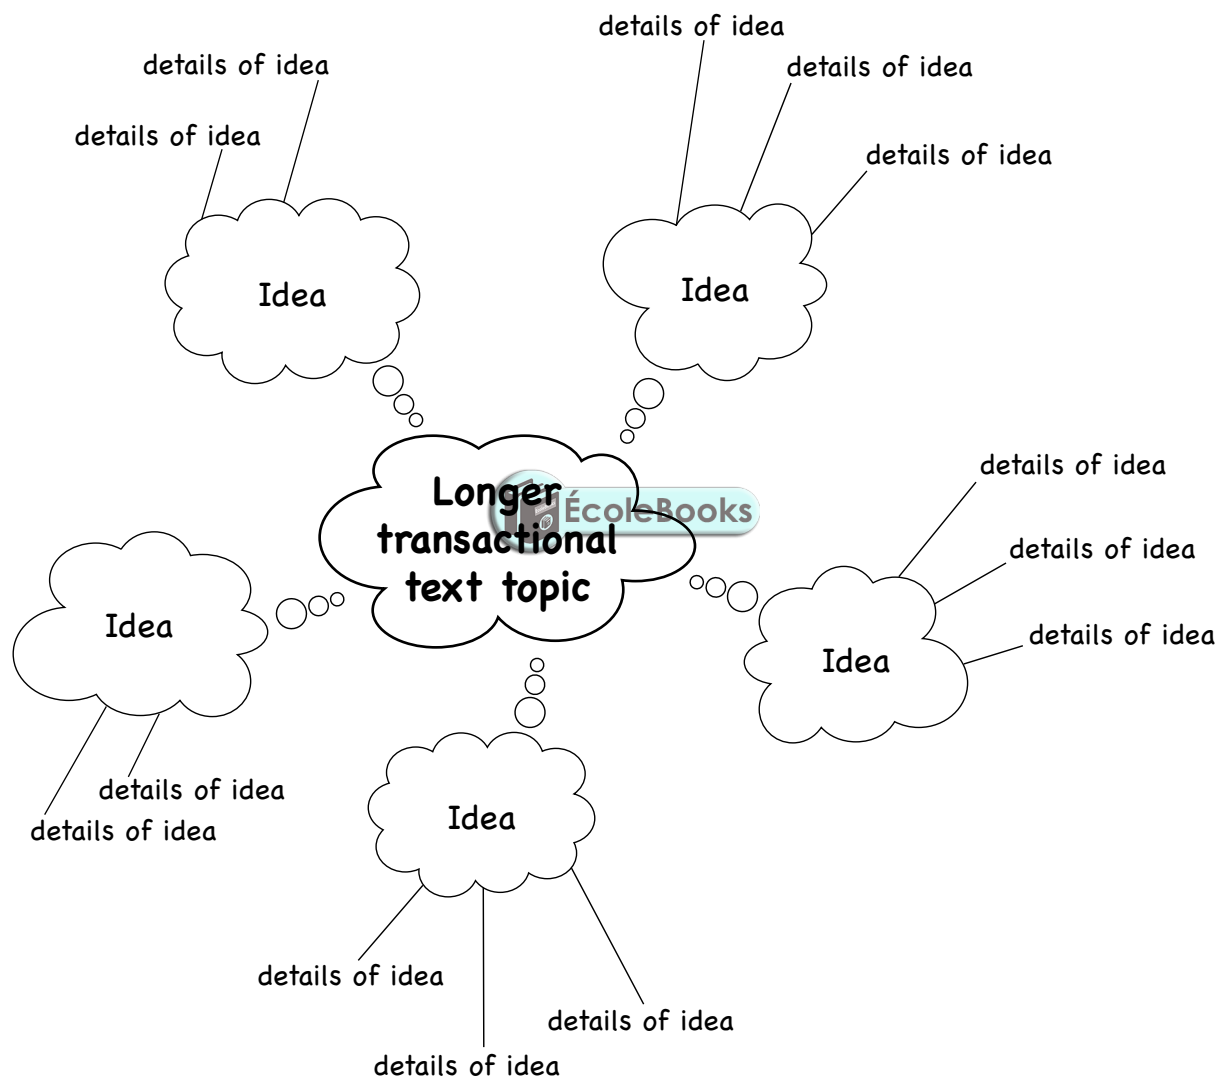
details of idea

details of idea

details of idea

details of idea

details of idea

Idea

Idea

Longer transactional text topic

ÉcoleBooks

details of idea

details of idea

details of idea

Idea

Idea

details of idea

details of idea

Idea

details of idea

details of idea

details of idea